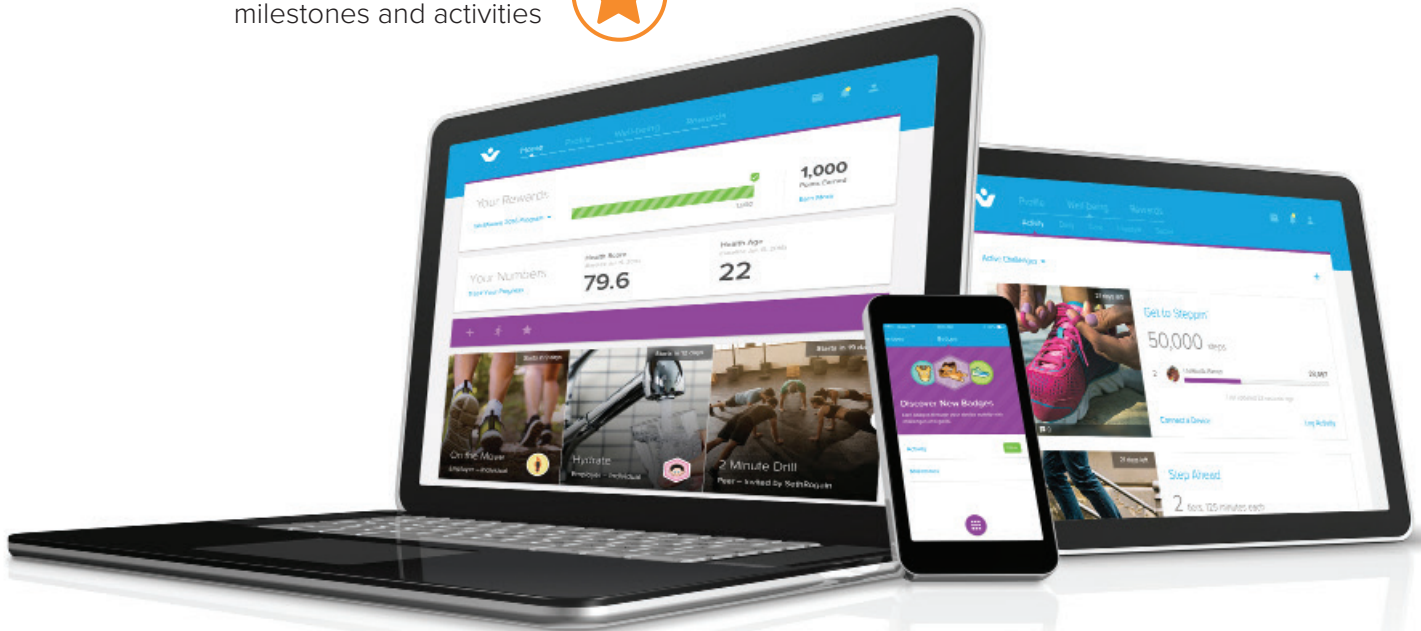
milestones and activities

Home Profile Well-being Rewards

Your Rewards

1,000
Points Earned

Your Numbers

Health Score
79.6

Health Age
22

On the Move

Hydrate

2 Minute Drill

Discover New Badges

Activity

Profile Well-being Rewards

Active Challenges

Get to Steppin'
50,000 steps

Connect a Device

Log Activity

Step Ahead
2 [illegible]